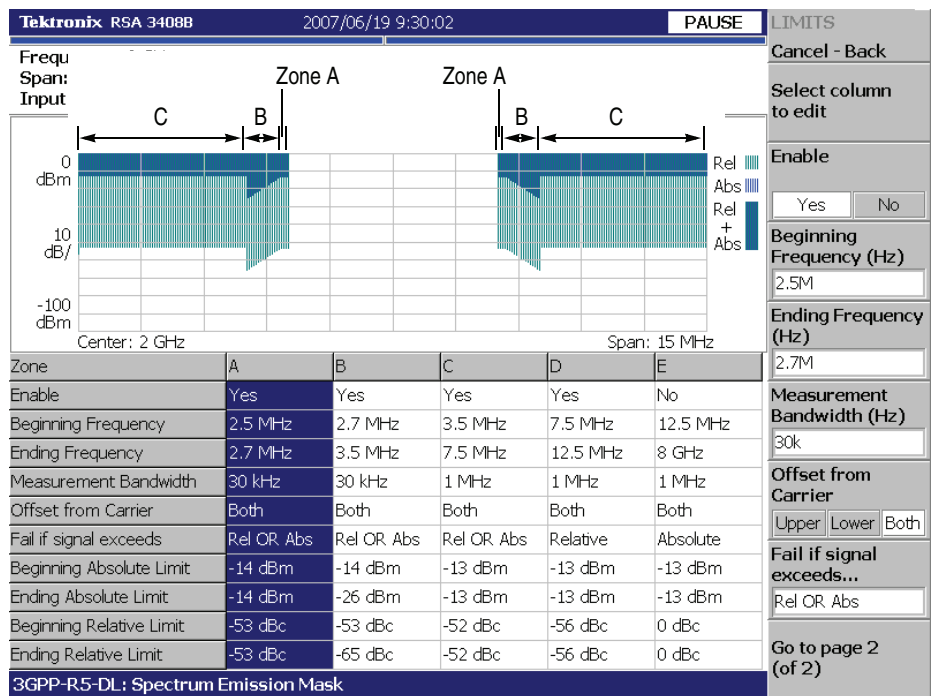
Tektronix RSA 3408B 2007/06/19 9:30:02 PAUSE

Frequ
Span:
Input

Zone A Zone A
C B B C

0 dBm
10 dB/
-100 dBm
Center: 2 GHz Span: 15 MHz

Rel
Abs
Rel + Abs

| Zone | A | B | C | D | E |
|---|---|---|---|---|---|
| Enable | Yes | Yes | Yes | Yes | No |
| Beginning Frequency | 2.5 MHz | 2.7 MHz | 3.5 MHz | 7.5 MHz | 12.5 MHz |
| Ending Frequency | 2.7 MHz | 3.5 MHz | 7.5 MHz | 12.5 MHz | 8 GHz |
| Measurement Bandwidth | 30 kHz | 30 kHz | 1 MHz | 1 MHz | 1 MHz |
| Offset from Carrier | Both | Both | Both | Both | Both |
| Fail if signal exceeds | Rel OR Abs | Rel OR Abs | Rel OR Abs | Relative | Absolute |
| Beginning Absolute Limit | -14 dBm | -14 dBm | -13 dBm | -13 dBm | -13 dBm |
| Ending Absolute Limit | -14 dBm | -26 dBm | -13 dBm | -13 dBm | -13 dBm |
| Beginning Relative Limit | -53 dBc | -53 dBc | -52 dBc | -56 dBc | 0 dBc |
| Ending Relative Limit | -53 dBc | -65 dBc | -52 dBc | -56 dBc | 0 dBc |

3GPP-R5-DL: Spectrum Emission Mask

LIMITS
Cancel - Back
Select column to edit
Enable
Yes No
Beginning Frequency (Hz)
2.5M
Ending Frequency (Hz)
2.7M
Measurement Bandwidth (Hz)
30k
Offset from Carrier
Upper Lower Both
Fail if signal exceeds...
Rel OR Abs
Go to page 2 (of 2)